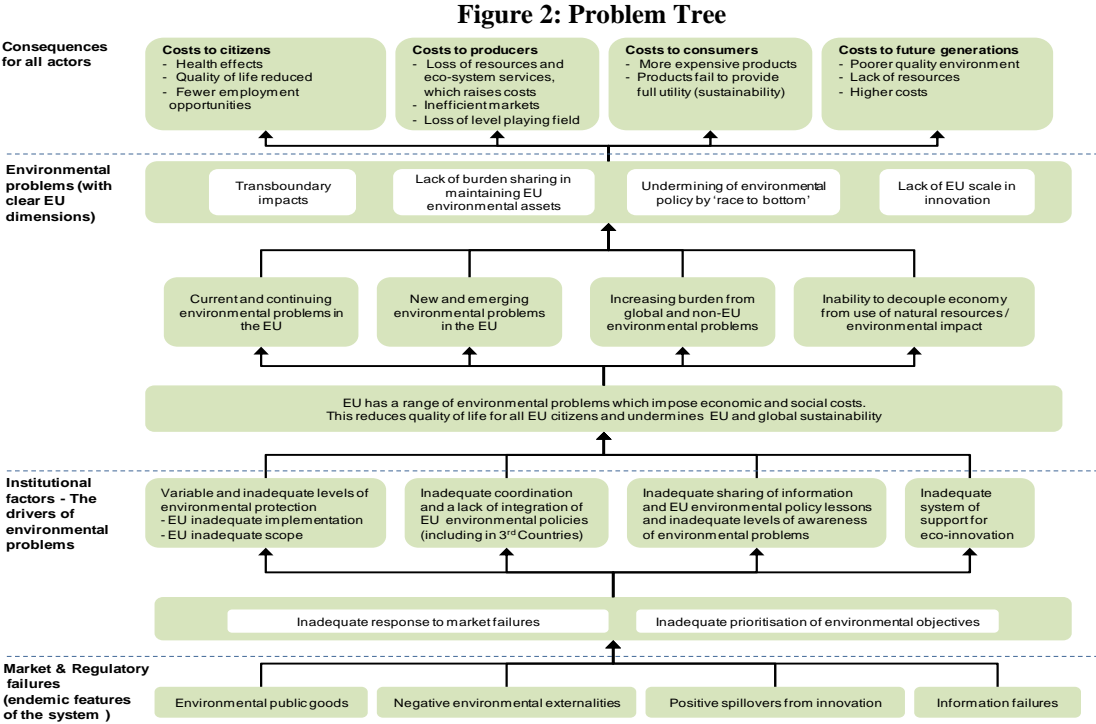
Figure 2: Problem Tree

Consequences for all actors

Costs to citizens
- Health effects
- Quality of life reduced
- Fewer employment opportunities

Costs to producers
- Loss of resources and eco-system services, which raises costs
- Inefficient markets
- Loss of level playing field

Costs to consumers
- More expensive products
- Products fail to provide full utility (sustainability)

Costs to future generations
- Poorer quality environment
- Lack of resources
- Higher costs

Environmental problems (with clear EU dimensions)

Transboundary impacts

Lack of burden sharing in maintaining EU environmental assets

Undermining of environmental policy by 'race to bottom'

Lack of EU scale in innovation

Current and continuing environmental problems in the EU

New and emerging environmental problems in the EU

Increasing burden from global and non-EU environmental problems

Inability to decouple economy from use of natural resources / environmental impact

EU has a range of environmental problems which impose economic and social costs. This reduces quality of life for all EU citizens and undermines EU and global sustainability

Institutional factors - The drivers of environmental problems

Variable and inadequate levels of environmental protection
- EU inadequate implementation
- EU inadequate scope

Inadequate coordination and a lack of integration of EU environmental policies (including in 3rd Countries)

Inadequate sharing of information and EU environmental policy lessons and inadequate levels of awareness of environmental problems

Inadequate system of support for eco-innovation

Inadequate response to market failures

Inadequate prioritisation of environmental objectives

Market & Regulatory failures (endemic features of the system )

Environmental public goods

Negative environmental externalities

Positive spillovers from innovation

Information failures